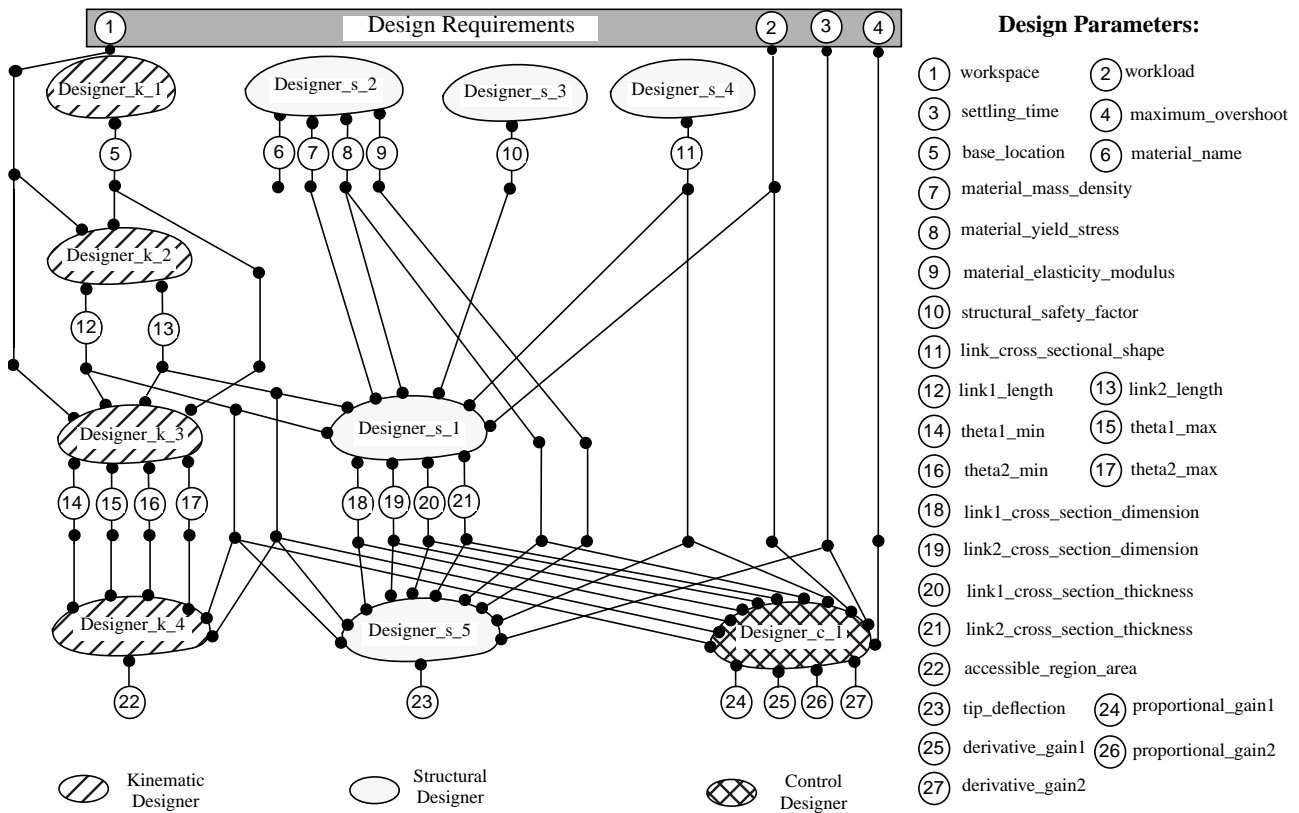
1 Design Requirements 2 3 4

Designer_k_1
Designer_s_2
Designer_s_3
Designer_s_4
5
6 7 8 9
10
11
Designer_k_2
12 13
Designer_k_3
Designer_s_1
14 15 16 17
18 19 20 21
Designer_k_4
Designer_s_5
Designer_c_1
22
23
24 25 26 27

Kinematic Designer
Structural Designer
Control Designer

Design Parameters:

1 workspace
2 workload
3 settling_time
4 maximum_overshoot
5 base_location
6 material_name
7 material_mass_density
8 material_yield_stress
9 material_elasticity_modulus
10 structural_safety_factor
11 link_cross_sectional_shape
12 link1_length
13 link2_length
14 theta1_min
15 theta1_max
16 theta2_min
17 theta2_max
18 link1_cross_section_dimension
19 link2_cross_section_dimension
20 link1_cross_section_thickness
21 link2_cross_section_thickness
22 accessible_region_area
23 tip_deflection
24 proportional_gain1
25 derivative_gain1
26 proportional_gain2
27 derivative_gain2